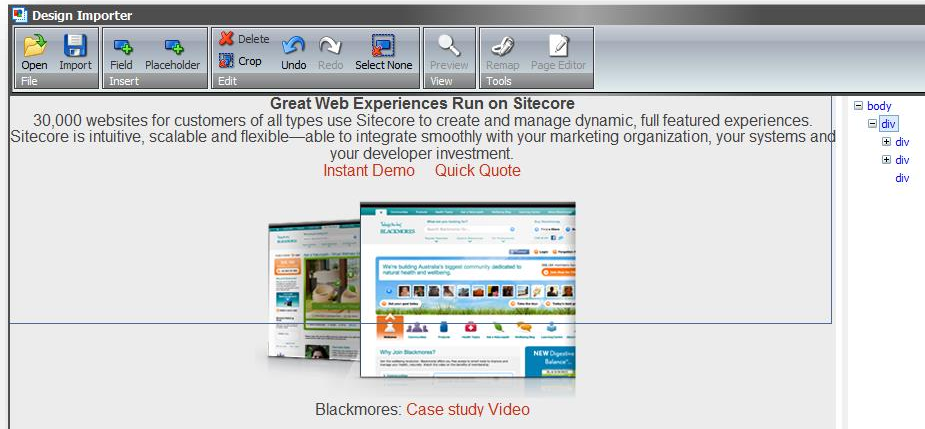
Design Importer

Open Import
File

Field Placeholder
Insert

Delete
Crop
Undo Redo Select None
Edit

Preview
View

Remap Page Editor
Tools

Great Web Experiences Run on Sitecore

30,000 websites for customers of all types use Sitecore to create and manage dynamic, full featured experiences. Sitecore is intuitive, scalable and flexible—able to integrate smoothly with your marketing organization, your systems and your developer investment.

Instant Demo Quick Quote

BLACKMORES

We're building Australia's biggest community dedicated to natural health and wellbeing.

Why Join Blackmores?

NEW Digestive Balance

Blackmores: Case study Video

body
div
div
div
div